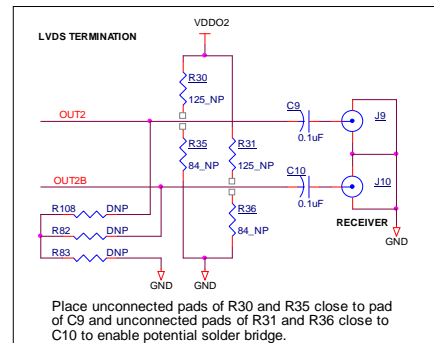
LVDS TERMINATION

VDDO2

R30
125_NP

OUT2

C9
0.1uF

J9

R35
84_NP

R31
125_NP

OUT2B

C10
0.1uF

J10

R108
DNP

R36
84_NP

RECEIVER

R82
DNP

GND

R83
DNP

GND

GND

Place unconnected pads of R30 and R35 close to pad of C9 and unconnected pads of R31 and R36 close to C10 to enable potential solder bridge.